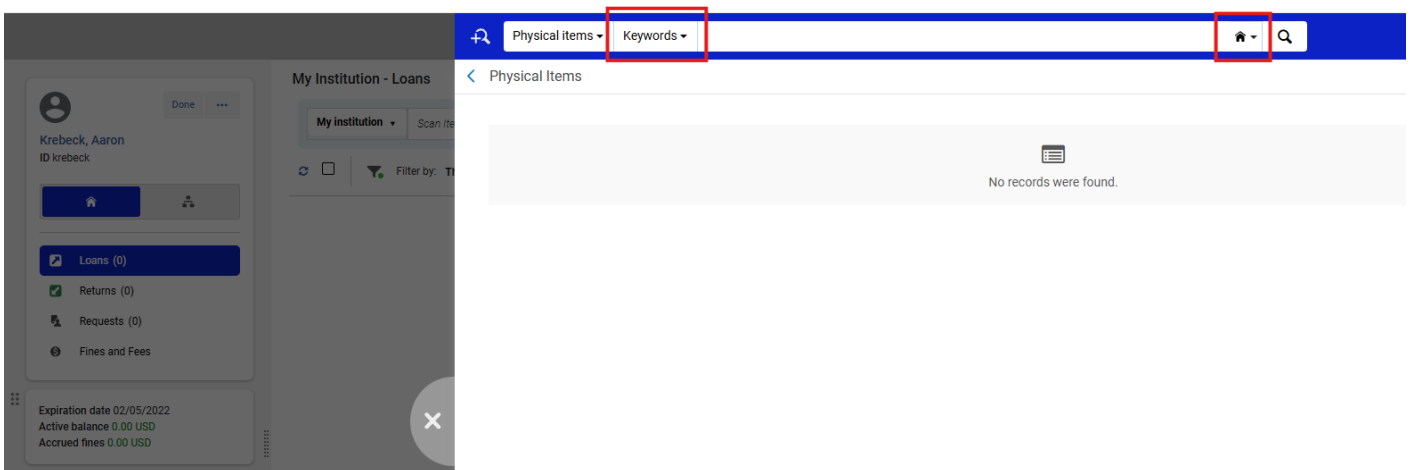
Done ···

Krebeck, Aaron
ID krebeck

Loans (0)
Returns (0)
Requests (0)
Fines and Fees

Expiration date 02/05/2022
Active balance 0.00 USD
Accrued fines 0.00 USD

My Institution - Loans

My institution ▾ Scan ite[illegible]

Filter by: T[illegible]

Physical items ▾ Keywords ▾

Physical Items

No records were found.